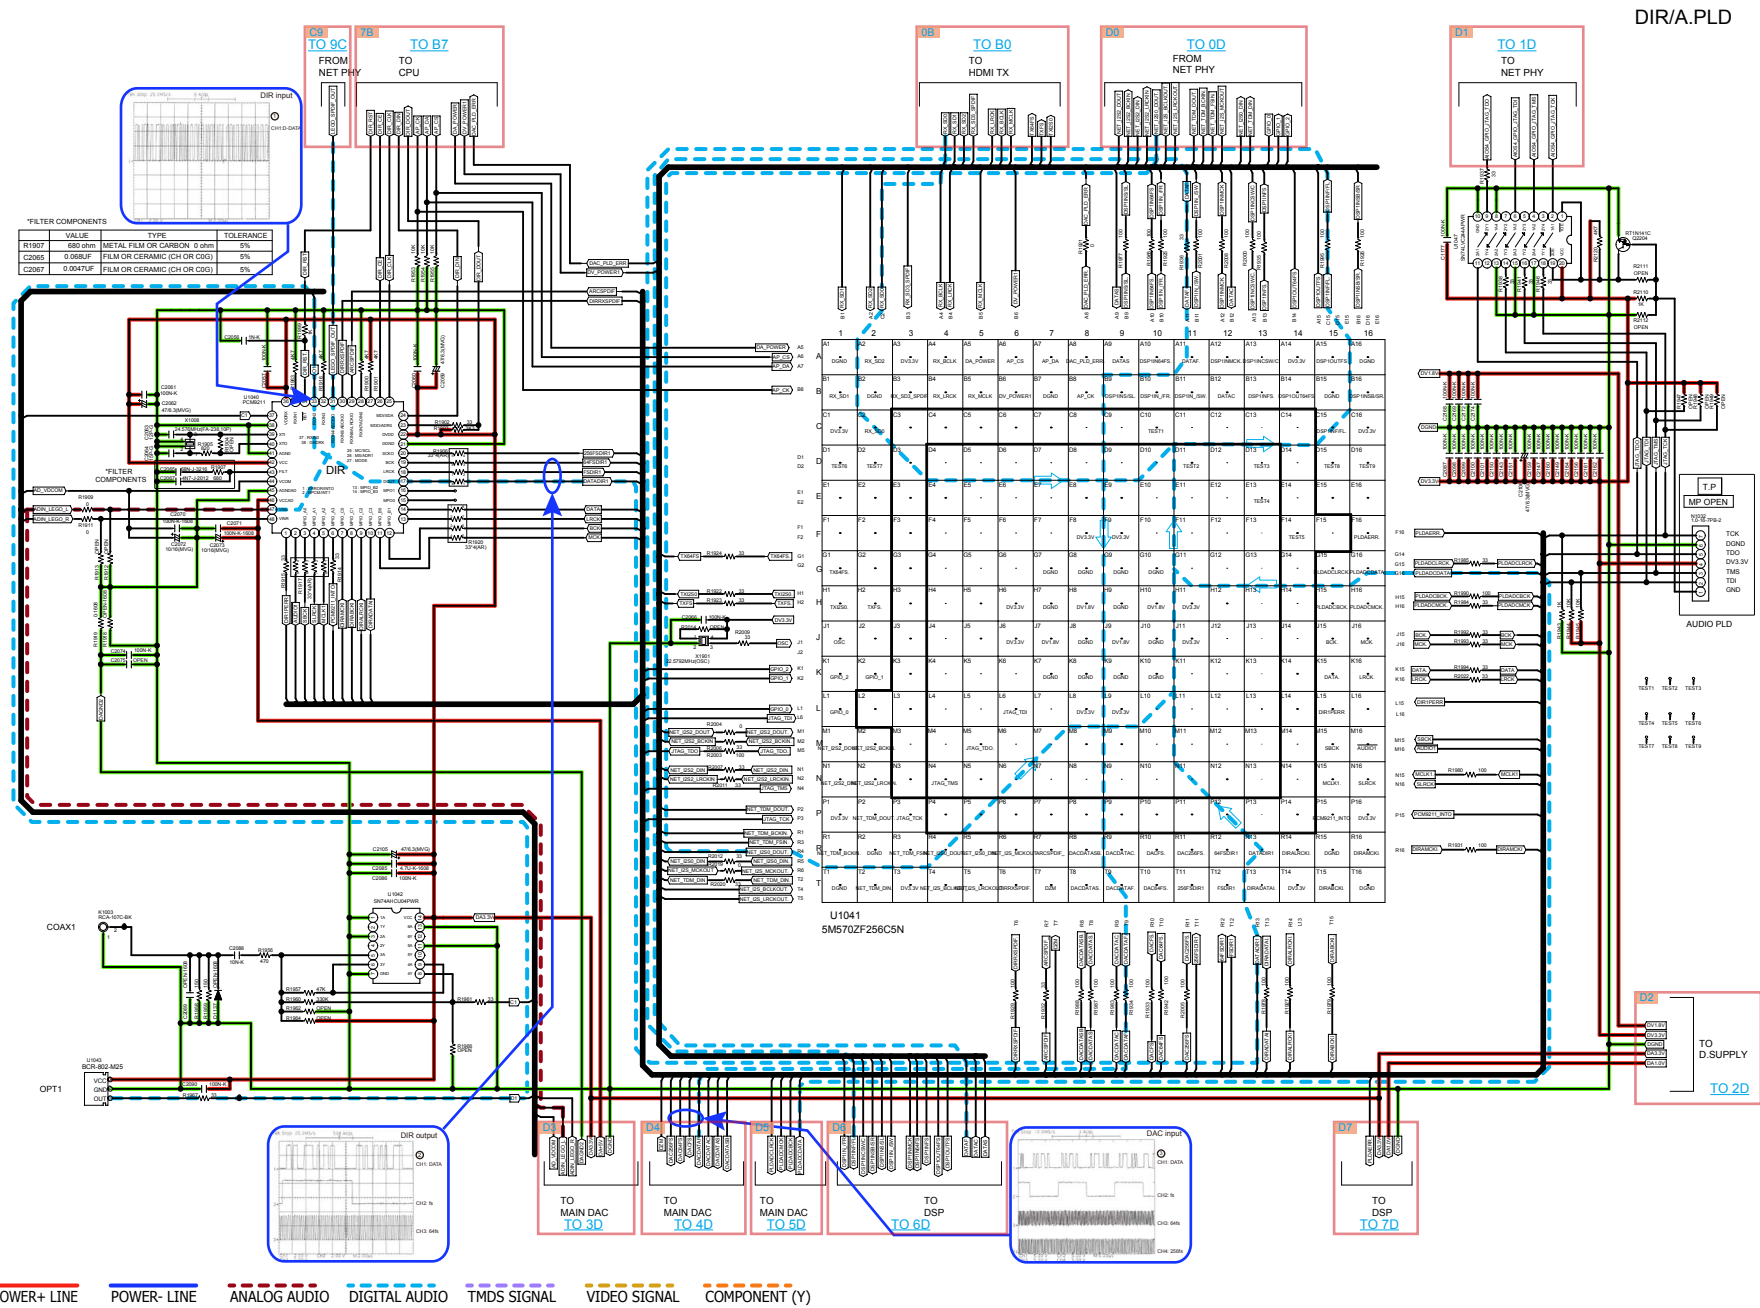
DIR/A.PLD

C9
TO 9C
FROM
NET PHY

7B
TO B7
TO
CPU

0B
TO B0
TO
HDMI TX

D0
TO 0D
FROM
NET PHY

D1
TO 1D
TO
NET PHY

DIR input

*FILTER COMPONENTS

| | VALUE | TYPE | TOLERANCE |
|---|---|---|---|
| R1907 | 680 ohm | METAL FILM OR CARBON 0 ohm | 5% |
| C2065 | 0.068UF | FILM OR CERAMIC (CH OR C0G) | 5% |
| C2067 | 0.0047UF | FILM OR CERAMIC (CH OR C0G) | 5% |

U1040
PCM9211

DIR

*FILTER
COMPONENTS

U1041
5M570ZF256C5N

T.P
MP OPEN

AUDIO PLD

COAX1

U1042
SN74AHCU04PWR

OPT1

D2
TO
D.SUPPLY
TO 2D

DIR output

D3
TO
MAIN DAC
TO 3D

D4
TO
MAIN DAC
TO 4D

D5
TO
MAIN DAC
TO 5D

D6
TO
DSP
TO 6D

DAC input

D7
TO
DSP
TO 7D

POWER+ LINE
POWER- LINE
ANALOG AUDIO
DIGITAL AUDIO
TMDS SIGNAL
VIDEO SIGNAL
COMPONENT (Y)